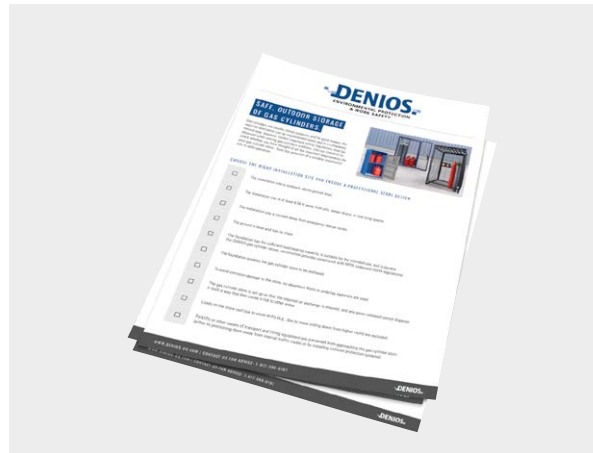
DENIOS
ENVIRONMENTAL PROTECTION & WORK SAFETY

SAFE, OUTDOOR STORAGE OF GAS CYLINDERS.

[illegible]

CHOOSE THE RIGHT INSTALLATION SITE AND ENSURE A PROFESSIONAL SETUP BEFORE

The installation site is outdoors, above ground level.

The foundation has sufficient load-bearing capacity.

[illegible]

The ground is level and has no slope.

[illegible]

The foundation position the gas cylinder store is to be anchored.

To avoid corrosion damage to the store, no aggressive fluids or underlay materials are used.

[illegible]

Loads on the store roof due to snow or ice etc. Are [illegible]

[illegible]

WWW.DENIOS-US.COM | CONTACT US FOR ADVICE: 1-877-386-8161
DENIOS

DENIOS